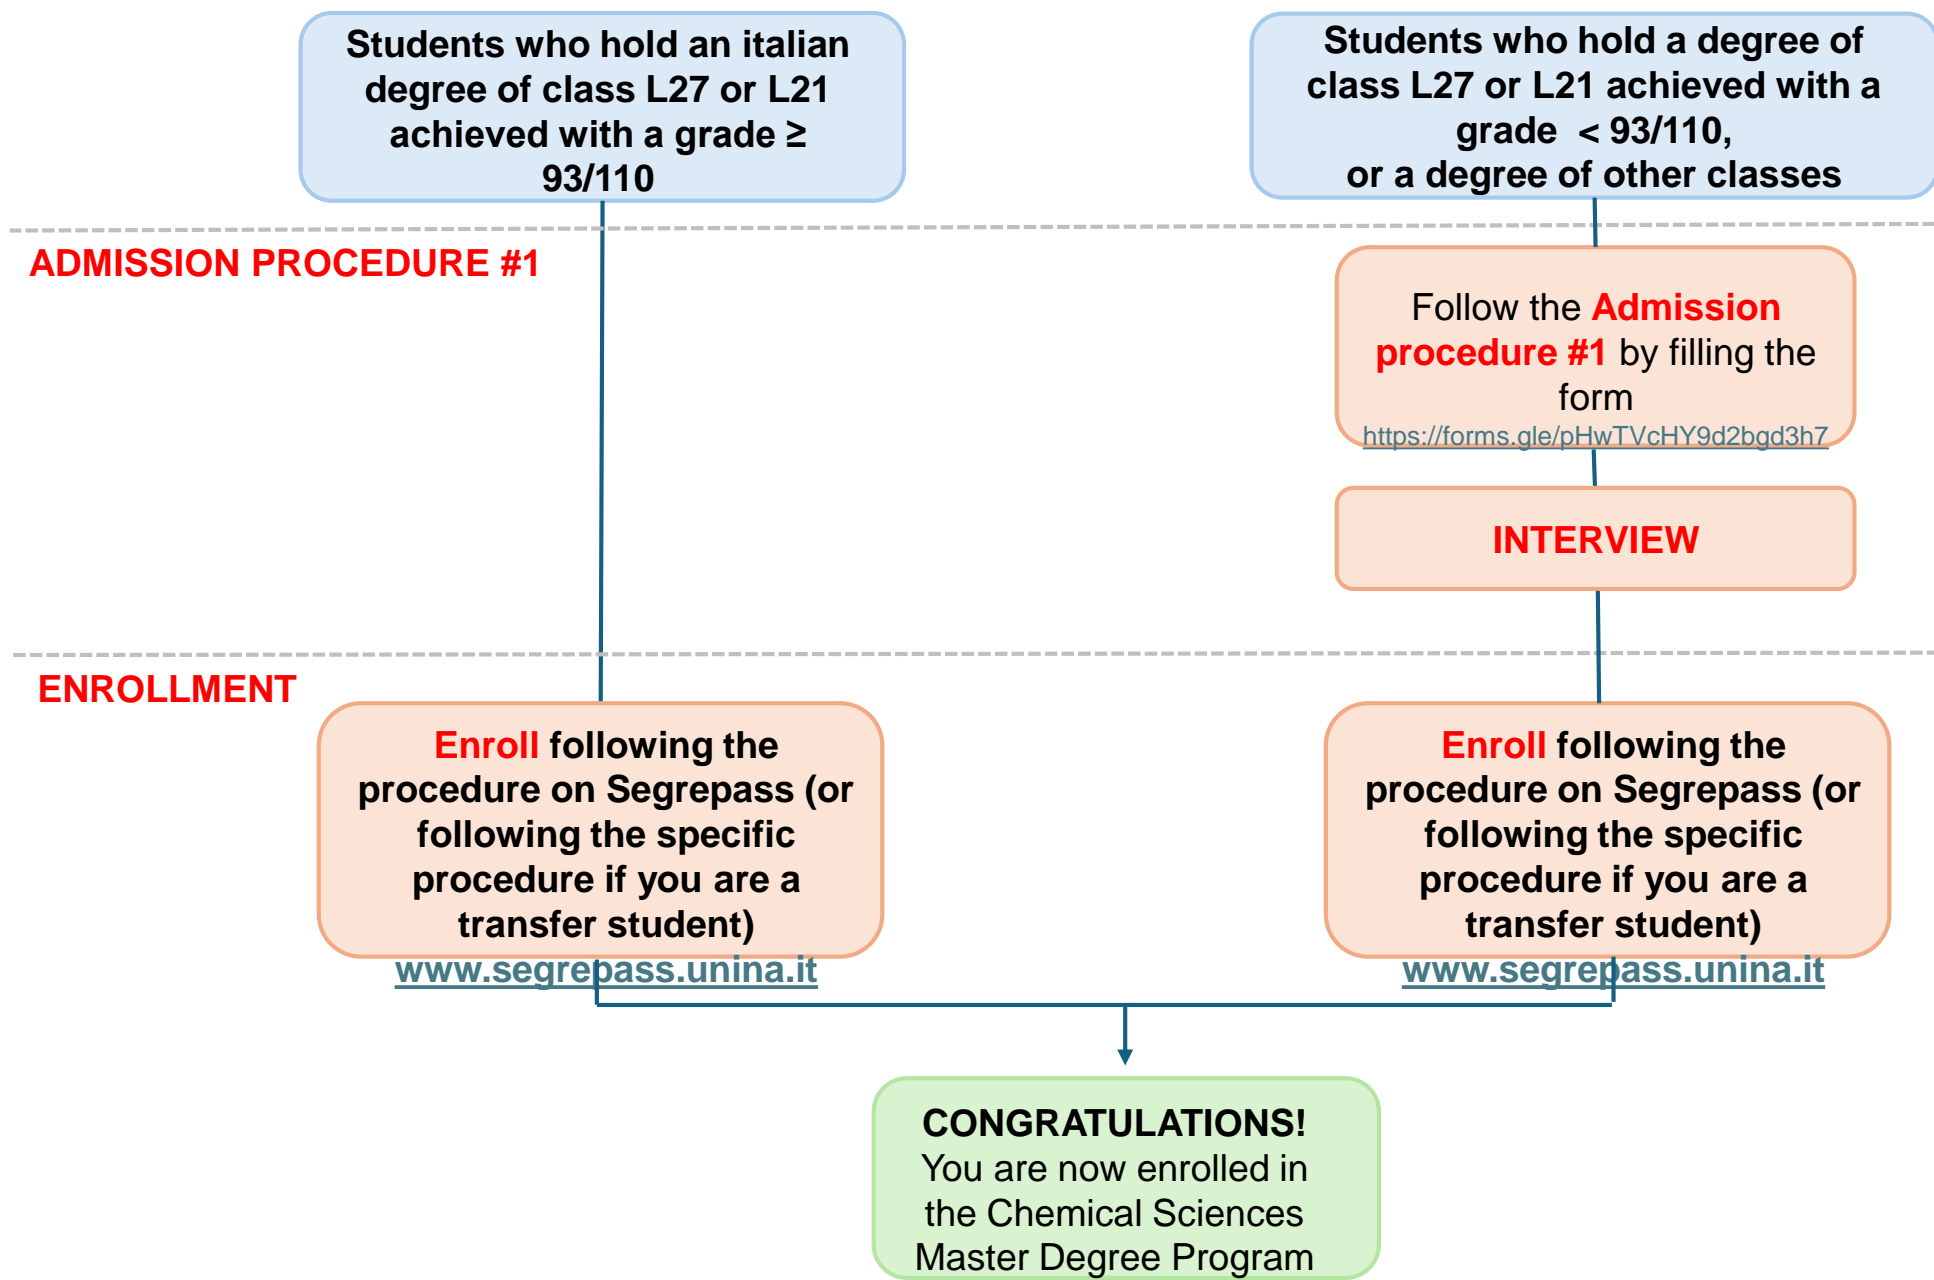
Students who hold an italian degree of class L27 or L21 achieved with a grade ≥ 93/110

Students who hold a degree of class L27 or L21 achieved with a grade < 93/110, or a degree of other classes

ADMISSION PROCEDURE #1

Follow the Admission procedure #1 by filling the form https://forms.gle/pHwTVcHY9d2bgd3h7

INTERVIEW

ENROLLMENT

Enroll following the procedure on Segrepass (or following the specific procedure if you are a transfer student) www.segrepass.unina.it

Enroll following the procedure on Segrepass (or following the specific procedure if you are a transfer student) www.segrepass.unina.it

CONGRATULATIONS! You are now enrolled in the Chemical Sciences Master Degree Program